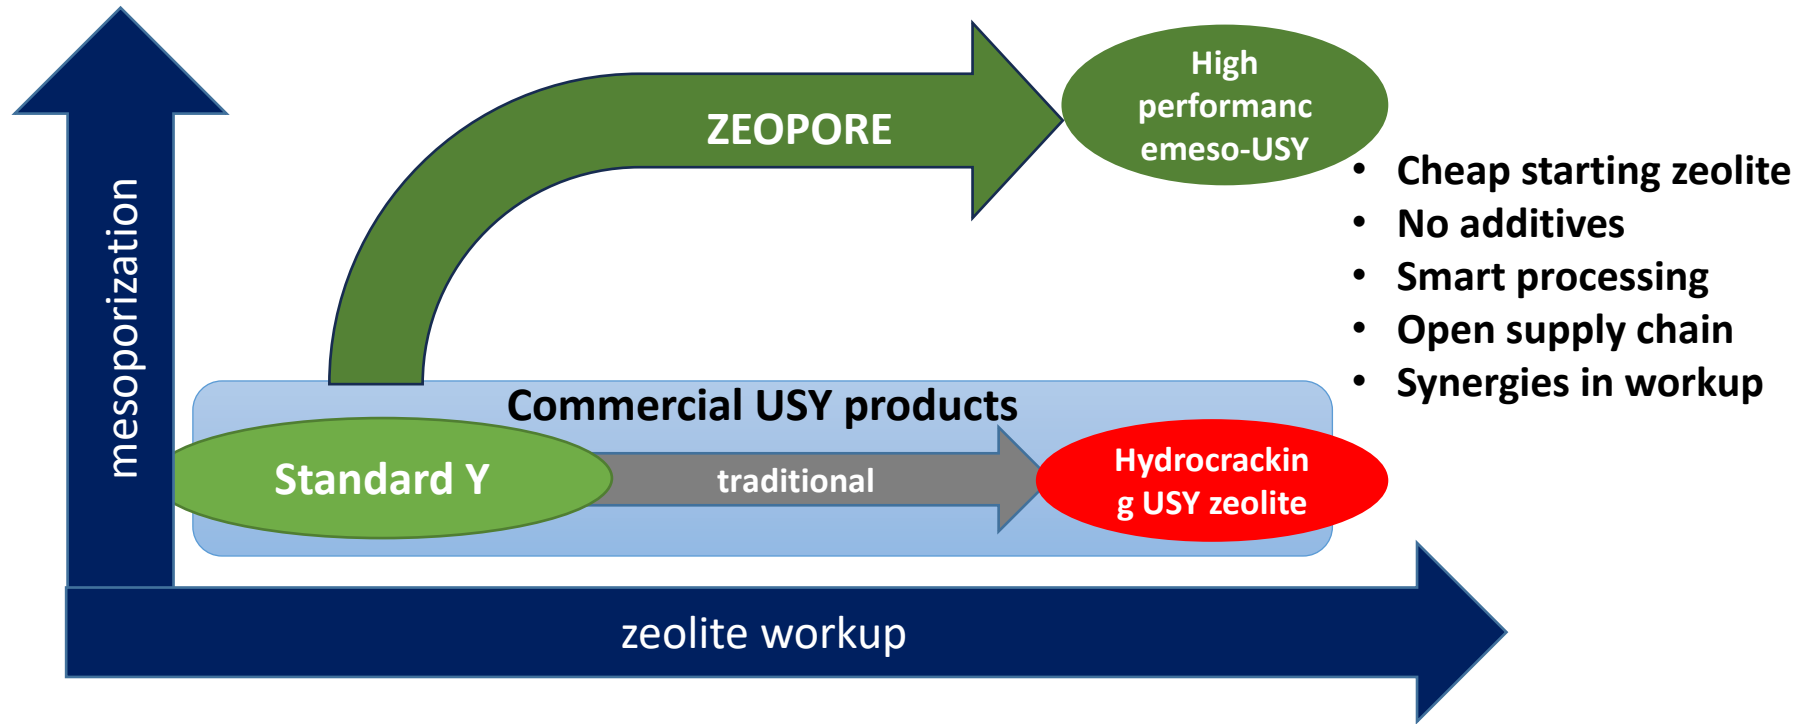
mesoporization

ZEOPORE

High performanc emeso-USY

• Cheap starting zeolite
• No additives
• Smart processing
• Open supply chain
• Synergies in workup

Commercial USY products

Standard Y

traditional

Hydrocrackin g USY zeolite

zeolite workup